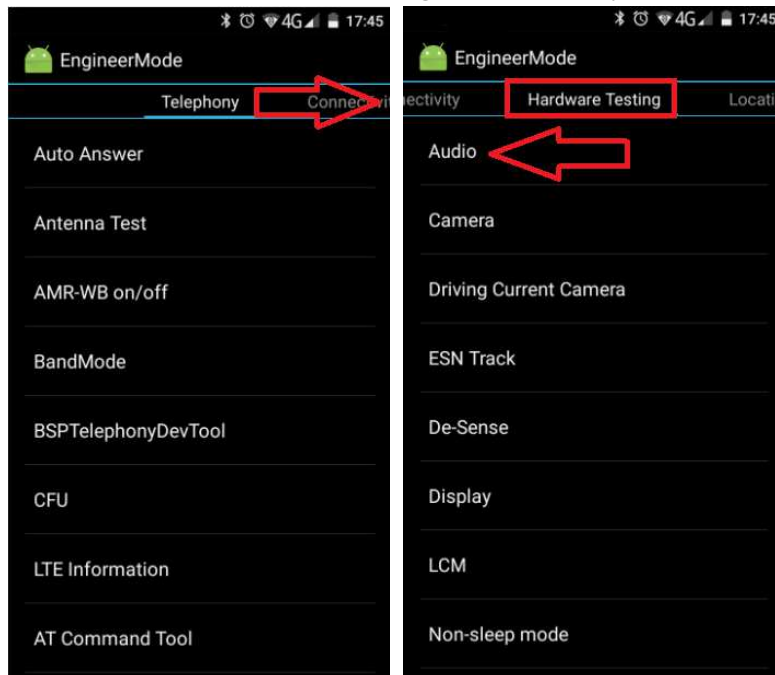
4G 17:45

EngineerMode

Telephony Connectivi

Auto Answer

Antenna Test

AMR-WB on/off

BandMode

BSPTelephonyDevTool

CFU

LTE Information

AT Command Tool

4G 17:45

EngineerMode

ectivity Hardware Testing Locati

Audio

Camera

Driving Current Camera

ESN Track

De-Sense

Display

LCM

Non-sleep mode